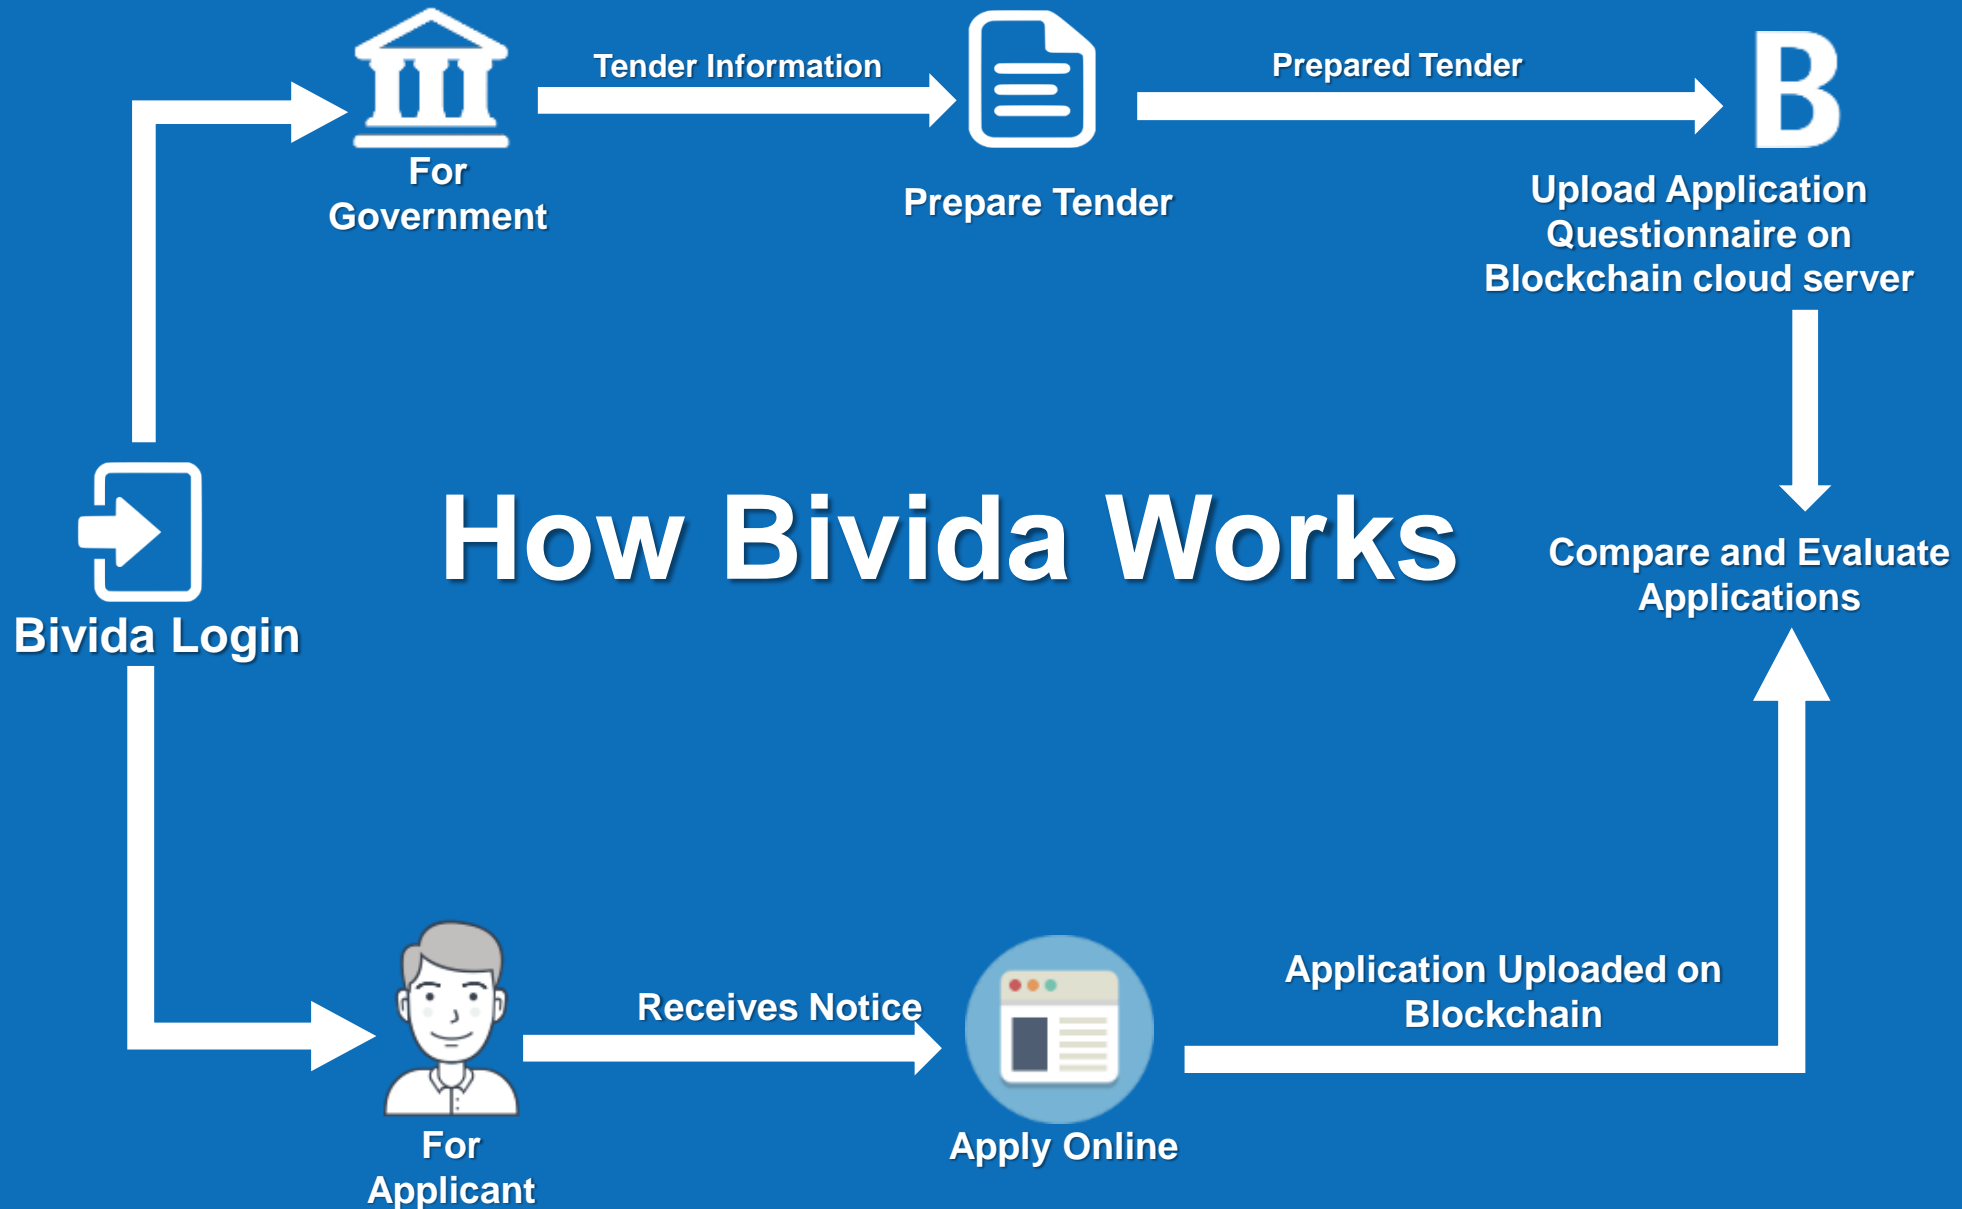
Tender Information

Prepared Tender

B

For Government

Prepare Tender

Upload Application Questionnaire on Blockchain cloud server

How Bivida Works

Bivida Login

Compare and Evaluate Applications

Application Uploaded on Blockchain

Receives Notice

For Applicant

Apply Online